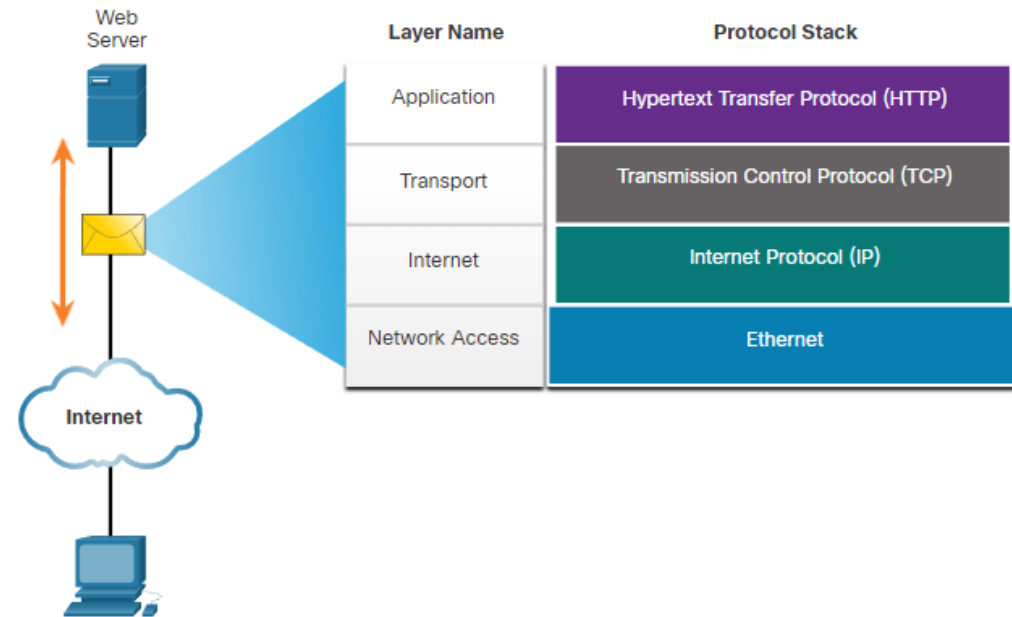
Web Server

Internet

| Layer Name | Protocol Stack |
|---|---|
| Application | Hypertext Transfer Protocol (HTTP) |
| Transport | Transmission Control Protocol (TCP) |
| Internet | Internet Protocol (IP) |
| Network Access | Ethernet |